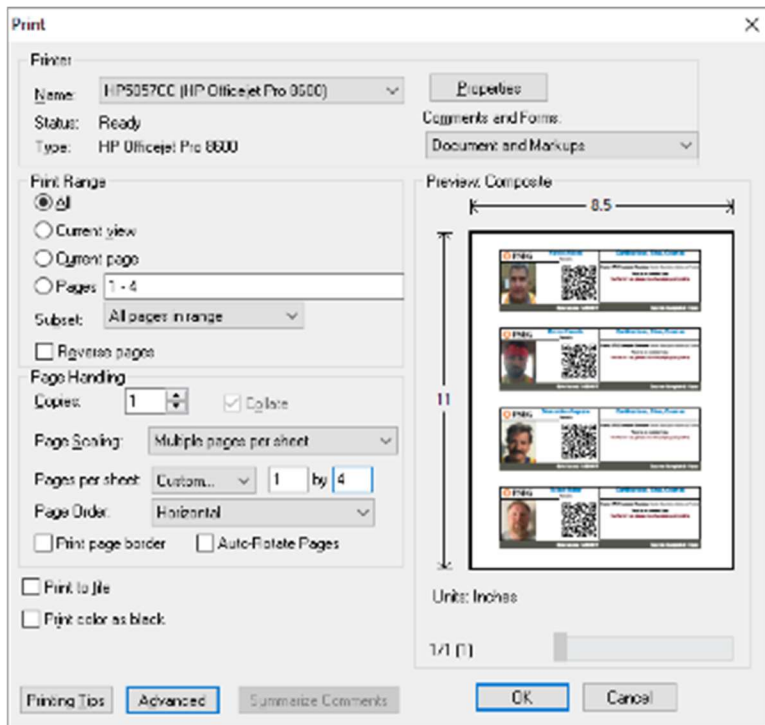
Print

Printer

Name: HP5057CC (HP Officejet Pro 8600)

Properties

Status: Ready

Type: HP Officejet Pro 8600

Comments and Forms:

Document and Markups

Print Range

All

Current view

Current page

Pages 1 - 4

Subset: All pages in range

Reverse pages

Page Handling

Copies: 1

Collate

Page Scaling: Multiple pages per sheet

Pages per sheet: Custom... 1 by 4

Page Order: Horizontal

Print page border

Auto-Rotate Pages

Print to file

Print color as black

Preview: Composite

8.5

11

Units: Inches

1/1 (1)

Printing Tips

Advanced

Summarize Comments

OK

Cancel